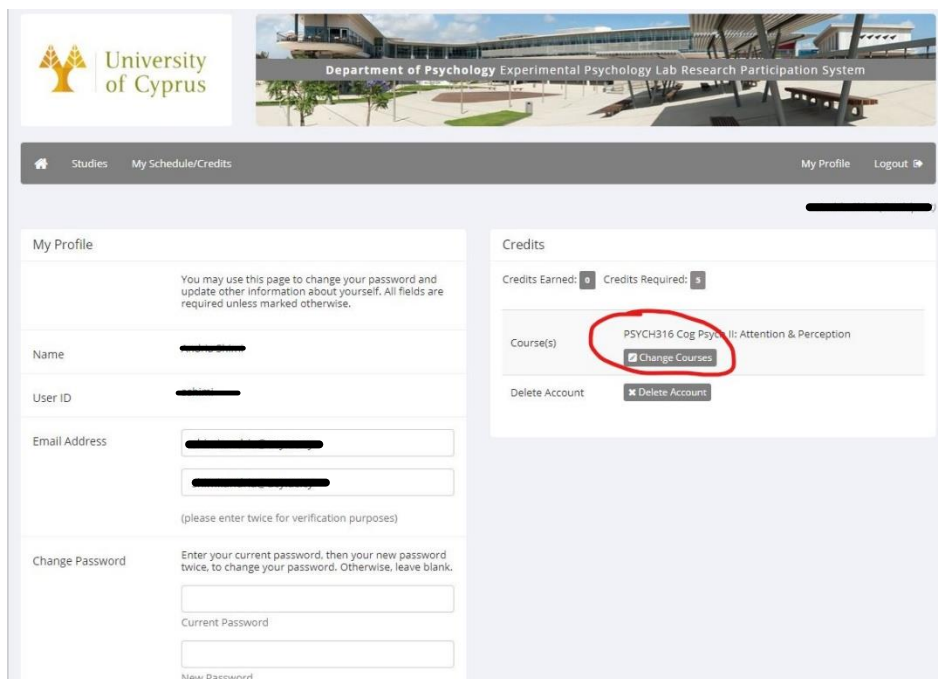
University of Cyprus

Department of Psychology Experimental Psychology Lab Research Participation System

Studies My Schedule/Credits My Profile Logout

My Profile

You may use this page to change your password and update other information about yourself. All fields are required unless marked otherwise.

Name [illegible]

User ID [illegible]

Email Address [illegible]

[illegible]

(please enter twice for verification purposes)

Change Password

Enter your current password, then your new password twice, to change your password. Otherwise, leave blank.

Current Password

New Password

Credits

Credits Earned: 0 Credits Required: 5

Course(s) PSYCH316 Cog Psyc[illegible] II: Attention & Perception

Change Courses

Delete Account

Delete Account